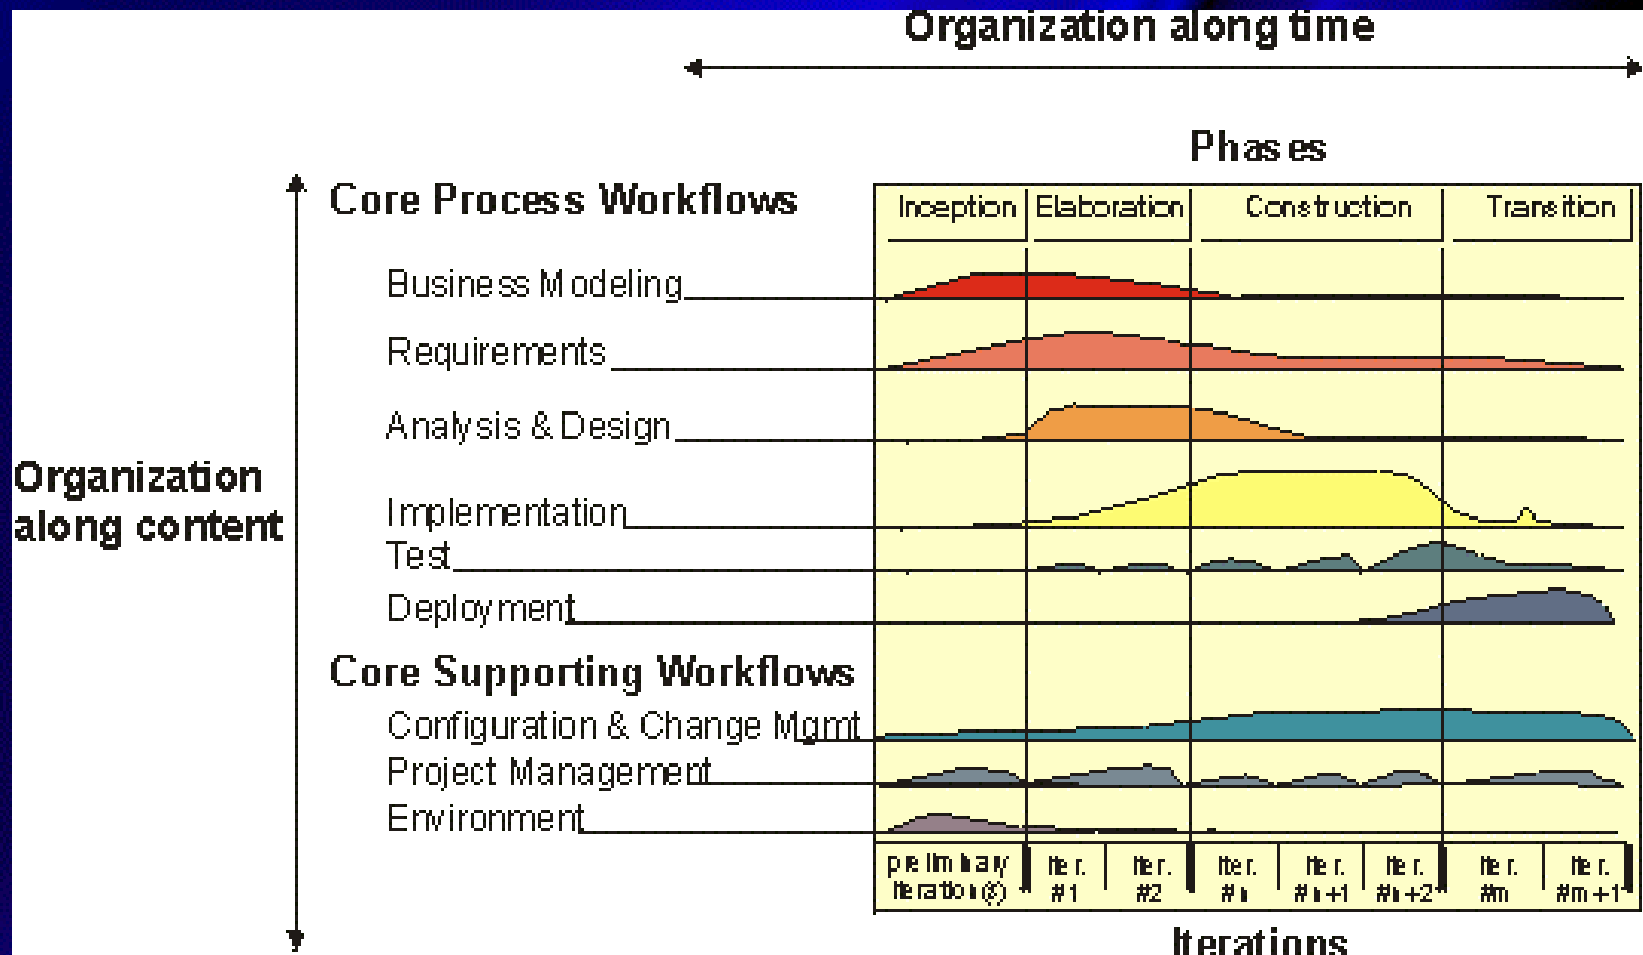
Organization along time

Phases

Core Process Workflows

| Inception | Elaboration | Construction | Transition |
|---|---|---|---|

Business Modeling

Requirements

Analysis & Design

Implementation

Test

Deployment

Core Supporting Workflows

Configuration & Change Mgmt

Project Management

Environment

Organization along content

| preliminary iteration(s) | iter. #1 | iter. #2 | iter. #n | iter. #n+1 | iter. #n+2 | iter. #m | iter. #m+1 |
|---|---|---|---|---|---|---|---|

Iterations